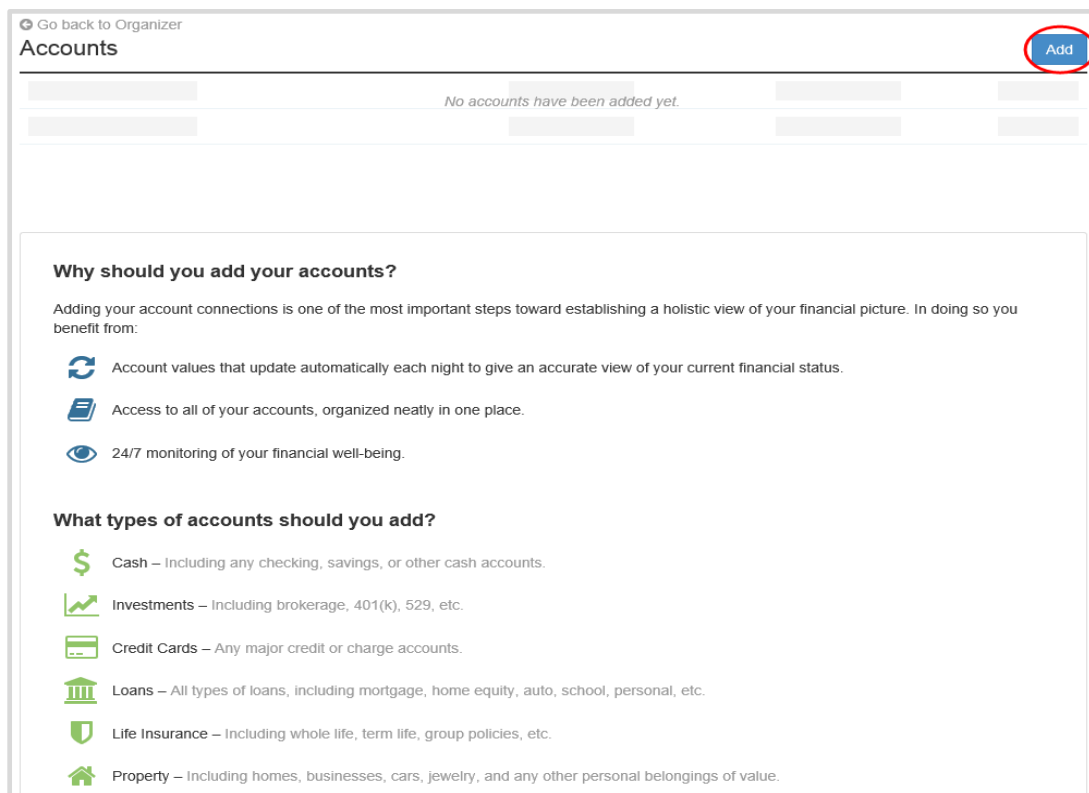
Go back to Organizer

Accounts

Add

No accounts have been added yet.

Why should you add your accounts?

Adding your account connections is one of the most important steps toward establishing a holistic view of your financial picture. In doing so you benefit from:

Account values that update automatically each night to give an accurate view of your current financial status.

Access to all of your accounts, organized neatly in one place.

24/7 monitoring of your financial well-being.

What types of accounts should you add?

Cash – Including any checking, savings, or other cash accounts.

Investments – Including brokerage, 401(k), 529, etc.

Credit Cards – Any major credit or charge accounts.

Loans – All types of loans, including mortgage, home equity, auto, school, personal, etc.

Life Insurance – Including whole life, term life, group policies, etc.

Property – Including homes, businesses, cars, jewelry, and any other personal belongings of value.